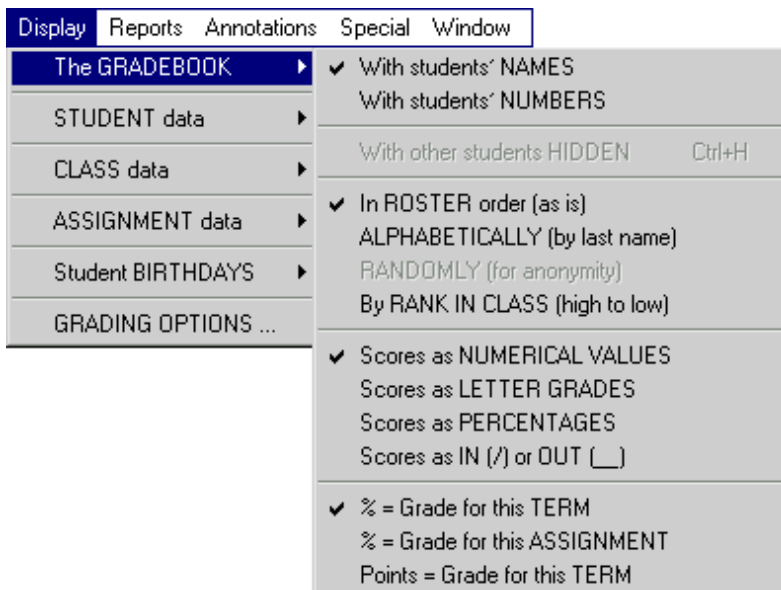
Display Reports Annotations Special Window

The GRADEBOOK
STUDENT data
CLASS data
ASSIGNMENT data
Student BIRTHDAYS
GRADING OPTIONS ...

✔ With students' NAMES
With students' NUMBERS

With other students HIDDEN Ctrl+H

✔ In ROSTER order (as is)
ALPHABETICALLY (by last name)
RANDOMLY (for anonymity)
By RANK IN CLASS (high to low)

✔ Scores as NUMERICAL VALUES
Scores as LETTER GRADES
Scores as PERCENTAGES
Scores as IN (/) or OUT (__)

✔ % = Grade for this TERM
% = Grade for this ASSIGNMENT
Points = Grade for this TERM